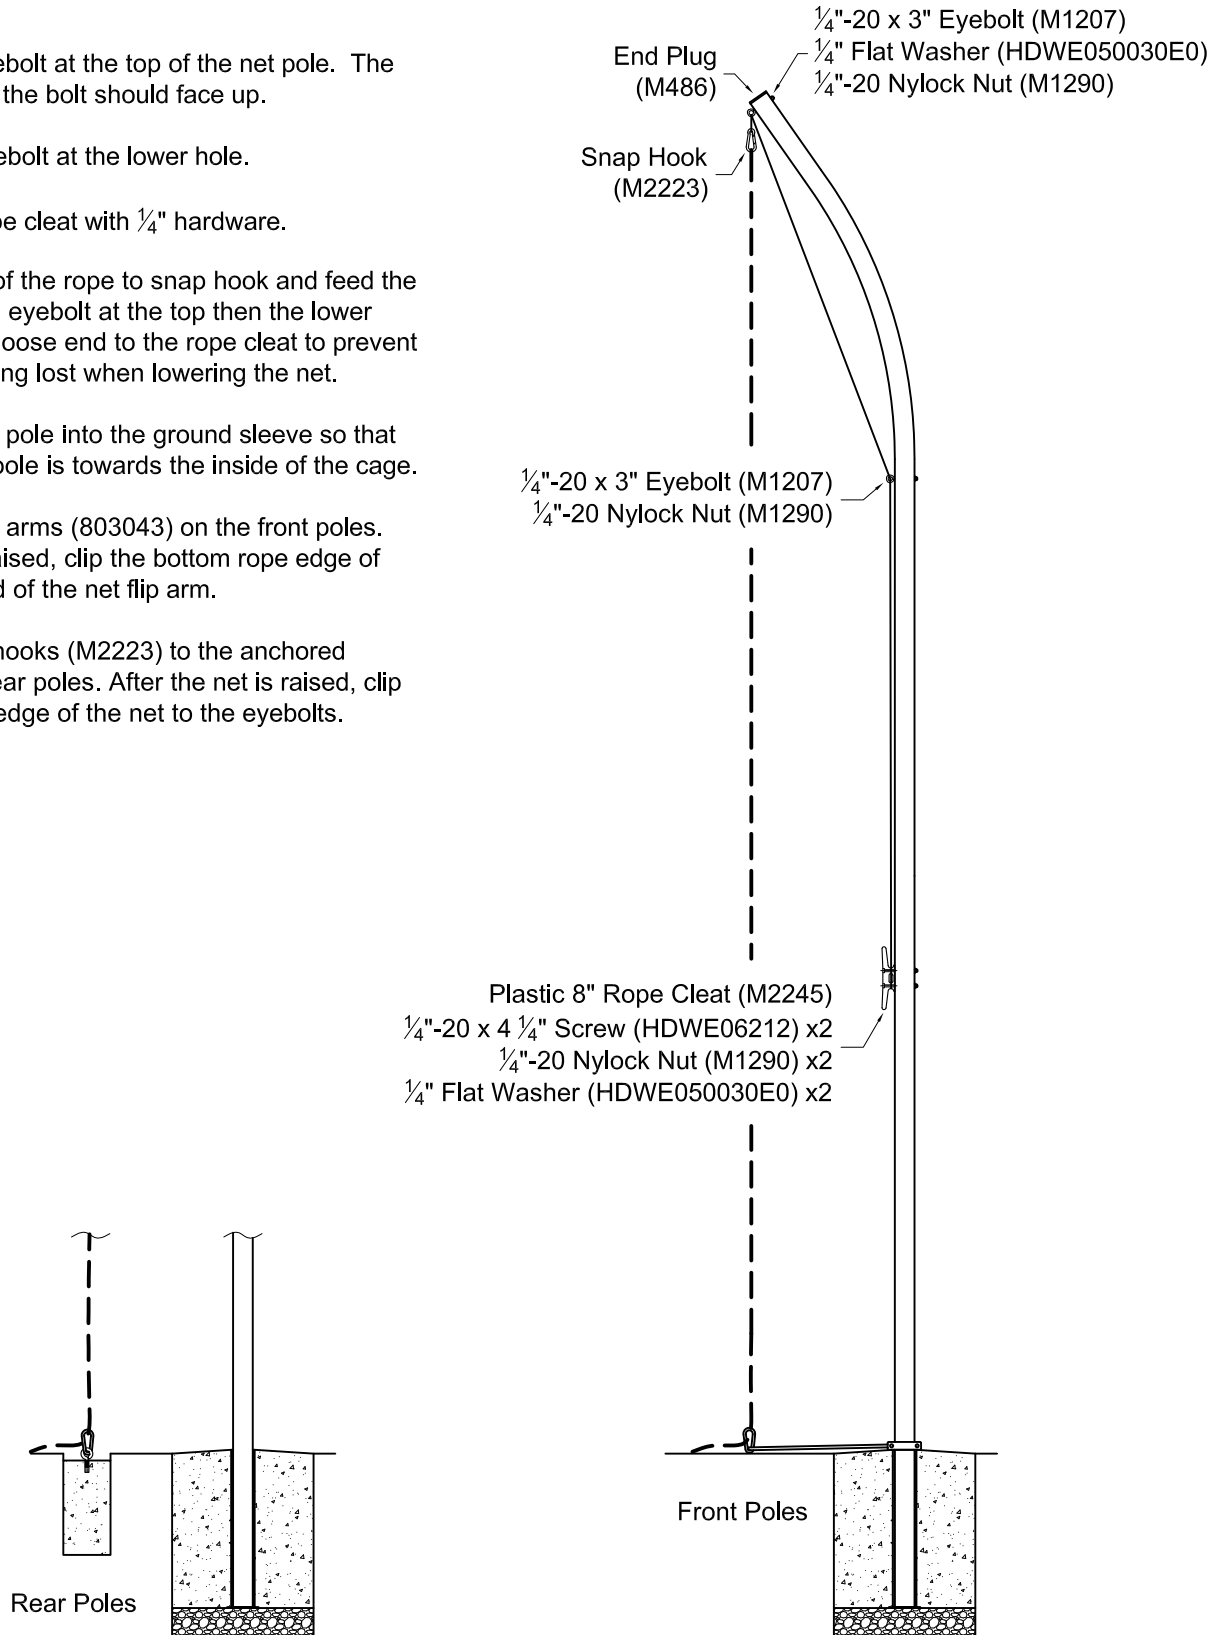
ebolt at the top of the net pole. The the bolt should face up.

ebolt at the lower hole.

pe cleat with $\frac{1}{4}$" hardware.

of the rope to snap hook and feed the eyebolt at the top then the lower oose end to the rope cleat to prevent ng lost when lowering the net.

pole into the ground sleeve so that pole is towards the inside of the cage.

arms (803043) on the front poles. ised, clip the bottom rope edge of d of the net flip arm.

hooks (M2223) to the anchored ear poles. After the net is raised, clip edge of the net to the eyebolts.

$\frac{1}{4}$"-20 x 3" Eyebolt (M1207)
$\frac{1}{4}$" Flat Washer (HDWE050030E0)
$\frac{1}{4}$"-20 Nylock Nut (M1290)

End Plug
(M486)

Snap Hook
(M2223)

$\frac{1}{4}$"-20 x 3" Eyebolt (M1207)
$\frac{1}{4}$"-20 Nylock Nut (M1290)

Plastic 8" Rope Cleat (M2245)
$\frac{1}{4}$"-20 x 4 $\frac{1}{4}$" Screw (HDWE06212) x2
$\frac{1}{4}$"-20 Nylock Nut (M1290) x2
$\frac{1}{4}$" Flat Washer (HDWE050030E0) x2

Rear Poles

Front Poles